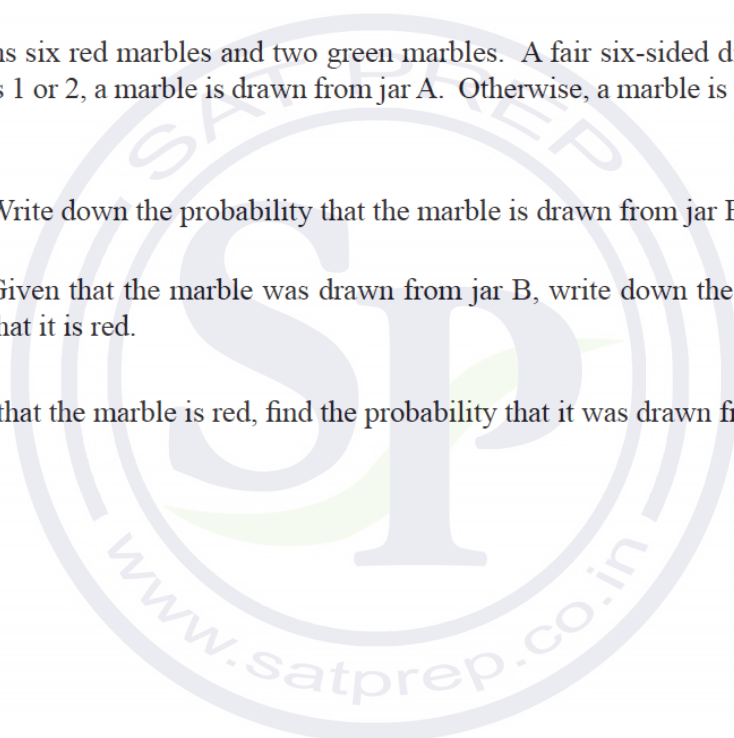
ns six red marbles and two green marbles. A fair six-sided d
s 1 or 2, a marble is drawn from jar A. Otherwise, a marble is

Write down the probability that the marble is drawn from jar B

Given that the marble was drawn from jar B, write down the
hat it is red.

that the marble is red, find the probability that it was drawn fr

SATPREP
SP
www.satprep.co.in